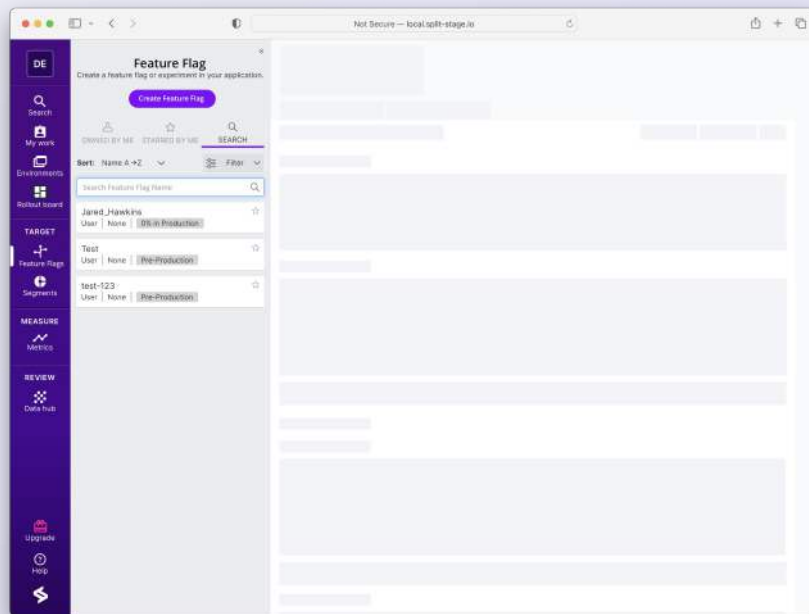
Not Secure — local.split-stage.io

DE

Search

My work

Environments

Rollout board

TARGET

Feature flags

Segments

MEASURE

Metrics

REVIEW

Data hub

Upgrade

Help

Feature Flag

Create a feature flag or experiment in your application.

Create Feature Flag

OWNED BY ME STARRED BY ME SEARCH

Sort: Name A→Z

Filter

Search Feature Flag Name

Jared_Hawkins
User | None | 0% in Production

Test
User | None | Pre-Production

test-123
User | None | Pre-Production